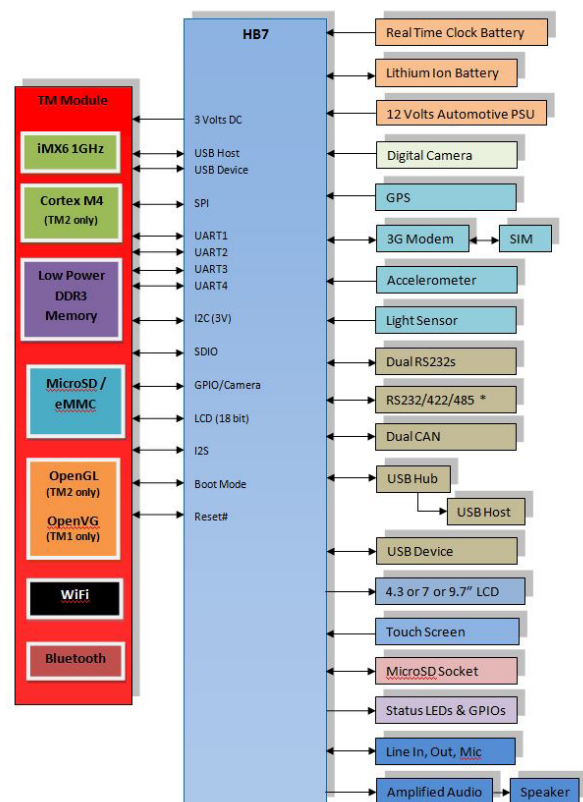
HB7

TM Module

iMX6 1GHz

Cortex M4
(TM2 only)

Low Power
DDR3
Memory

MicroSD /
eMMC

OpenGL
(TM2 only)
OpenVG
(TM1 only)

WiFi

Bluetooth

3 Volts DC
USB Host
USB Device
SPI
UART1
UART2
UART3
UART4
I2C (3V)
SDIO
GPIO/Camera
LCD (18 bit)
I2S
Boot Mode
Reset#

Real Time Clock Battery
Lithium Ion Battery
12 Volts Automotive PSU
Digital Camera
GPS
3G Modem
SIM
Accelerometer
Light Sensor
Dual RS232s
RS232/422/485 *
Dual CAN
USB Hub
USB Host
USB Device
4.3 or 7 or 9.7" LCD
Touch Screen
MicroSD Socket
Status LEDs & GPIOs
Line In, Out, Mic
Amplified Audio
Speaker